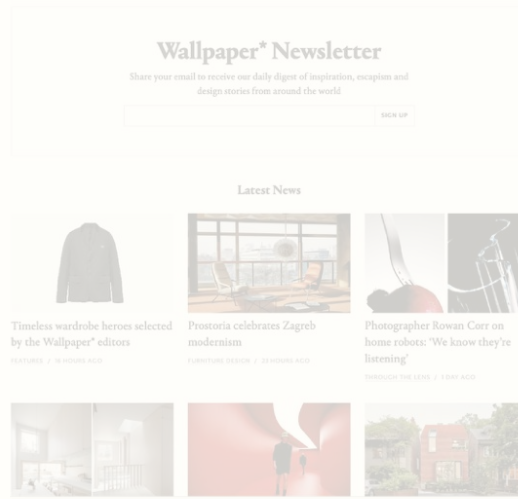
Wallpaper* Newsletter

Share your email to receive our daily digest of inspiration, escapism and design stories from around the world

SIGN UP

Latest News

Timeless wardrobe heroes selected by the Wallpaper* editors

FEATURES | 18 HOURS AGO

Prostoria celebrates Zagreb modernism

FURNITURE DESIGN | 18 HOURS AGO

Photographer Rowan Corr on home robots: 'We know they're listening'

THROUGH THE LENS | 1 DAY AGO